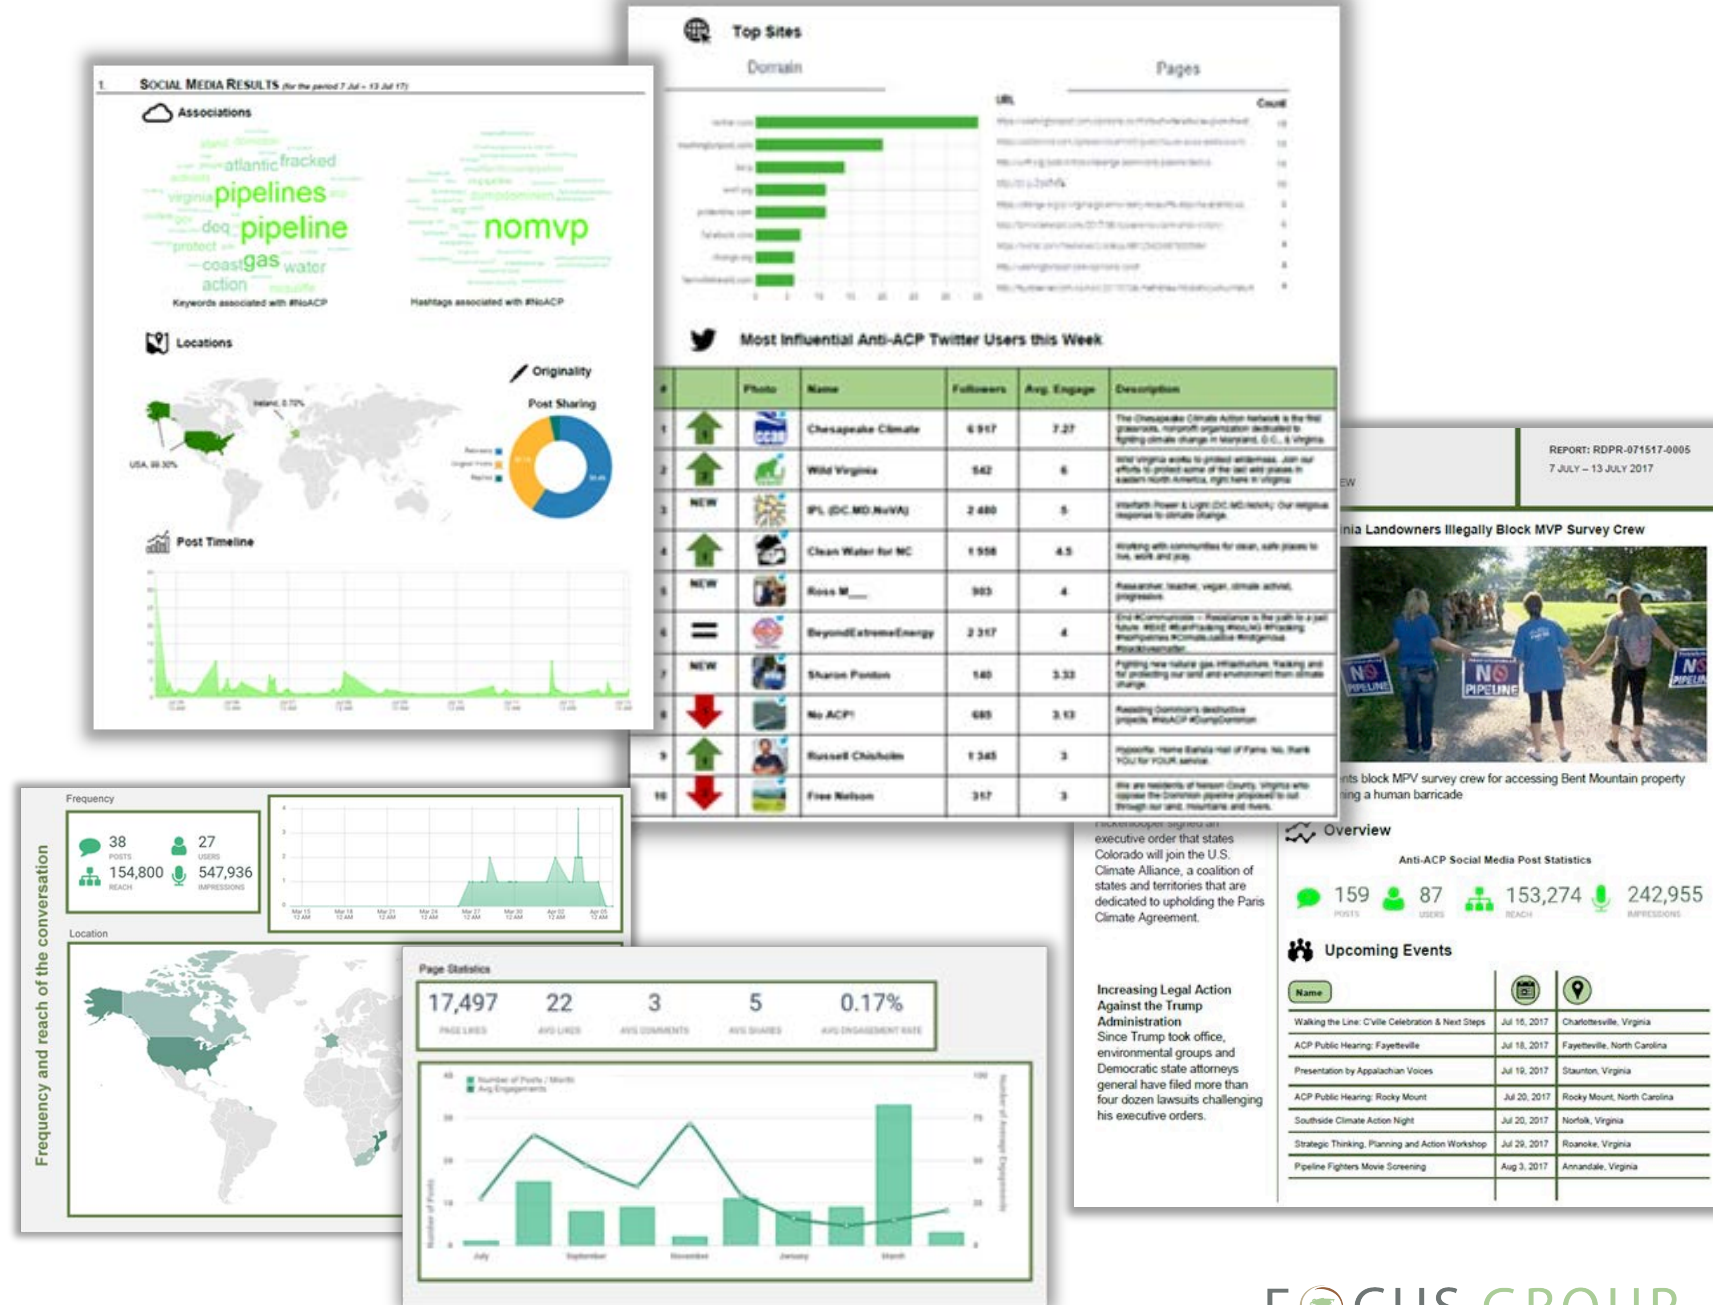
1. SOCIAL MEDIA RESULTS (for the period 7 Jul – 13 Jul 17)

Associations

atlantic fracked pipelines virginia deq pipeline protect coast gas water action

nomvp

Keywords associated with #NoACP

Hashtags associated with #NoACP

Locations

Ireland, 0.70%

USA, 99.30%

Originality

Post Sharing

Post Timeline

Top Sites

Domain

Pages

URL

Count

Most Influential Anti-ACP Twitter Users this Week

| # | | Photo | Name | Followers | Avg. Engage | Description |
|---|---|---|---|---|---|---|
| 1 | | | Chesapeake Climate | 6 917 | 7.27 | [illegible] |
| 2 | | | Wild Virginia | 542 | 6 | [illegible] |
| 3 | NEW | | IPL (DC.MD.NoVA) | 2 480 | 5 | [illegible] |
| 4 | | | Clean Water for NC | 1 558 | 4.5 | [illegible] |
| 5 | NEW | | Ross M___ | 303 | 4 | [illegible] |
| 6 | = | | BeyondExtremeEnergy | 2 317 | 4 | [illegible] |
| 7 | NEW | | Sharon Ponton | 140 | 3.33 | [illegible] |
| 8 | | | No ACP! | 685 | 3.13 | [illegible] |
| 9 | | | Russell Chisholm | 1 345 | 3 | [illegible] |
| 10 | | | Free Nelson | 317 | 3 | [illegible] |

REPORT: RDPR-071517-0005
7 JULY – 13 JULY 2017

EW

nia Landowners Illegally Block MVP Survey Crew

NO PIPELINE

nts block MPV survey crew for accessing Bent Mountain property
ing a human barricade

executive order that states Colorado will join the U.S. Climate Alliance, a coalition of states and territories that are dedicated to upholding the Paris Climate Agreement.

Increasing Legal Action Against the Trump Administration
Since Trump took office, environmental groups and Democratic state attorneys general have filed more than four dozen lawsuits challenging his executive orders.

Overview

Anti-ACP Social Media Post Statistics

159 POSTS 87 USERS 153,274 REACH 242,955 IMPRESSIONS

Upcoming Events

| Name | | |
|---|---|---|
| Walking the Line: C'ville Celebration & Next Steps | Jul 16, 2017 | Charlottesville, Virginia |
| ACP Public Hearing: Fayetteville | Jul 18, 2017 | Fayetteville, North Carolina |
| Presentation by Appalachian Voices | Jul 19, 2017 | Staunton, Virginia |
| ACP Public Hearing: Rocky Mount | Jul 20, 2017 | Rocky Mount, North Carolina |
| Southside Climate Action Night | Jul 20, 2017 | Norfolk, Virginia |
| Strategic Thinking, Planning and Action Workshop | Jul 29, 2017 | Roanoke, Virginia |
| Pipeline Fighters Movie Screening | Aug 3, 2017 | Annandale, Virginia |

Frequency and reach of the conversation

Frequency

38 POSTS 27 USERS 154,800 REACH 547,936 IMPRESSIONS

Location

Page Statistics

17,497 PAGE LIKES 22 AVG LIKES 3 AVG COMMENTS 5 AVG SHARES 0.17% AVG ENGAGEMENT RATE

Number of Posts / Month
Avg Engagements

Number of Posts

Number of Average Engagements

July September November January March

F CUS GROUP